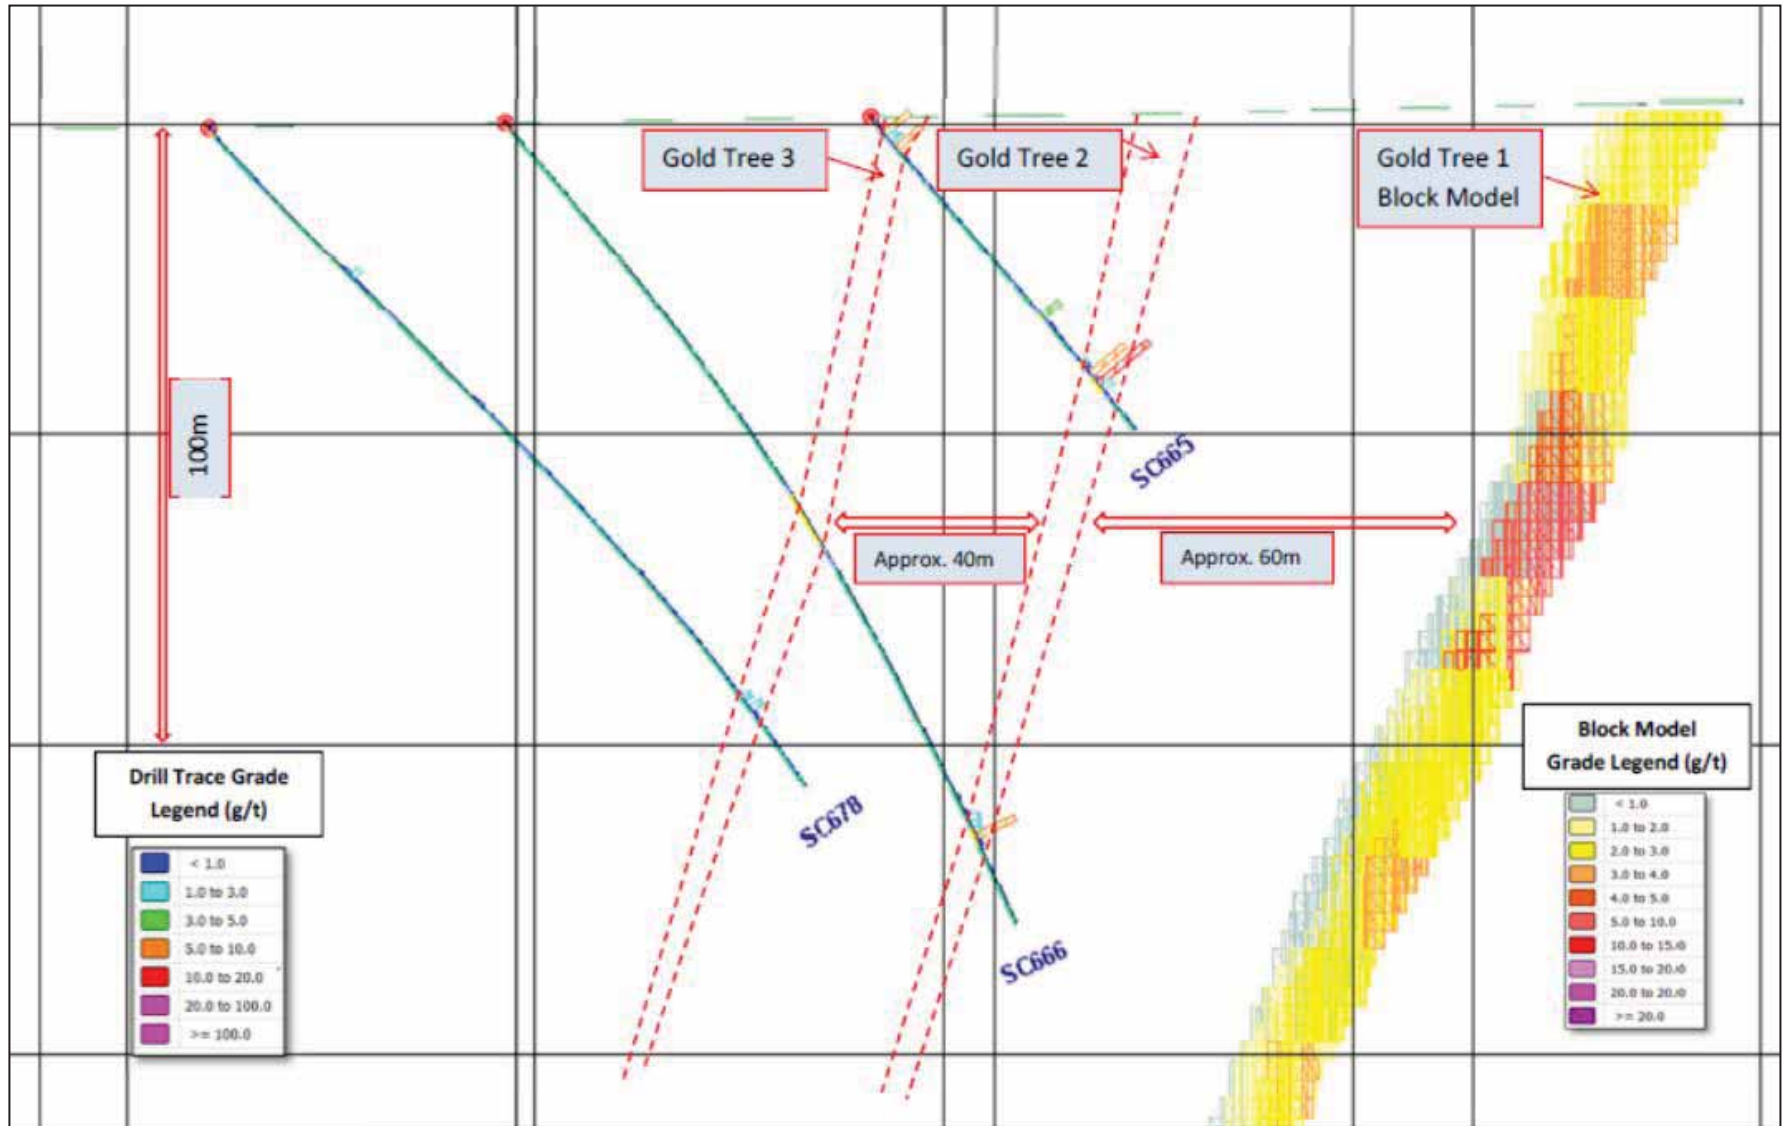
Gold Tree 3

Gold Tree 2

Gold Tree 1
Block Model

100m

SC665

Approx. 40m

Approx. 60m

Drill Trace Grade
Legend (g/t)

| < 1.0 |
|---|
| 1.0 to 3.0 |
| 3.0 to 5.0 |
| 5.0 to 10.0 |
| 10.0 to 20.0 |
| 20.0 to 100.0 |
| >= 100.0 |

SC678

SC666

Block Model
Grade Legend (g/t)

| < 1.0 |
|---|
| 1.0 to 2.0 |
| 2.0 to 3.0 |
| 3.0 to 4.0 |
| 4.0 to 5.0 |
| 5.0 to 10.0 |
| 10.0 to 15.0 |
| 15.0 to 20.0 |
| 20.0 to 20.0 |
| >= 20.0 |